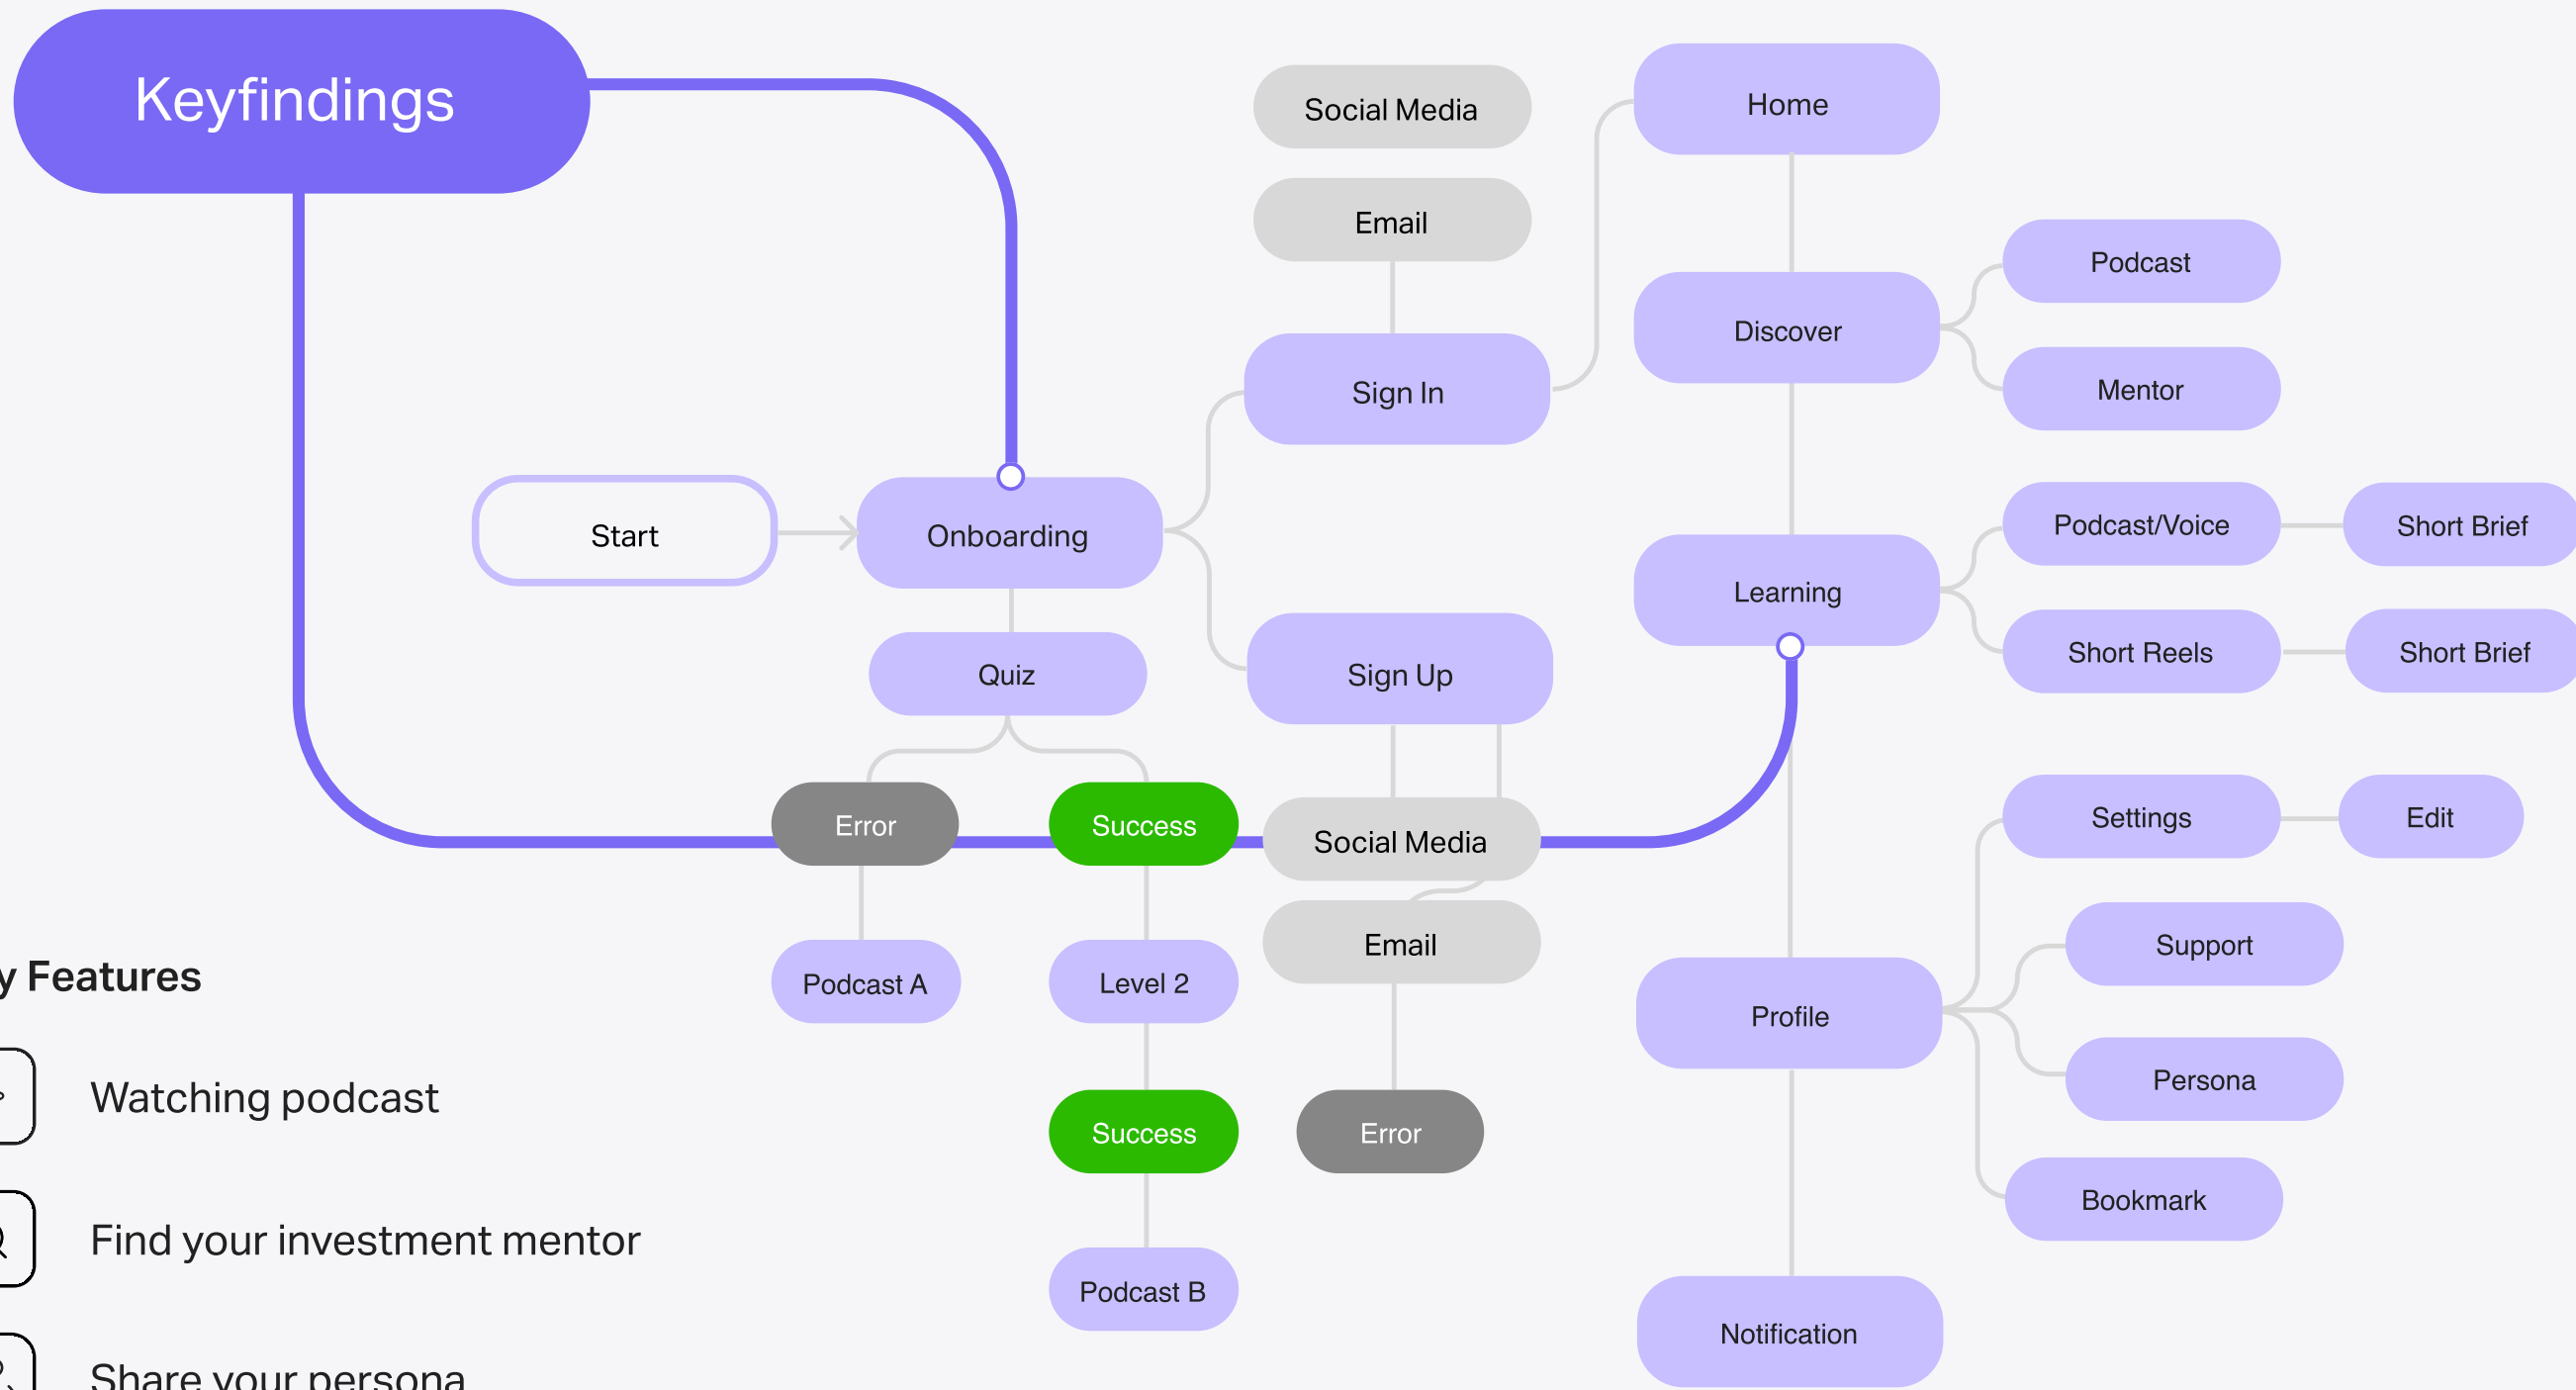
Keyfindings

Start

Onboarding

Quiz

Error

Success

Podcast A

Level 2

Success

Podcast B

Social Media

Email

Sign In

Sign Up

Social Media

Email

Error

Home

Discover

Podcast

Mentor

Learning

Podcast/Voice

Short Brief

Short Reels

Short Brief

Settings

Edit

Support

Profile

Persona

Bookmark

Notification

y Features

Watching podcast

Find your investment mentor

Share your persona